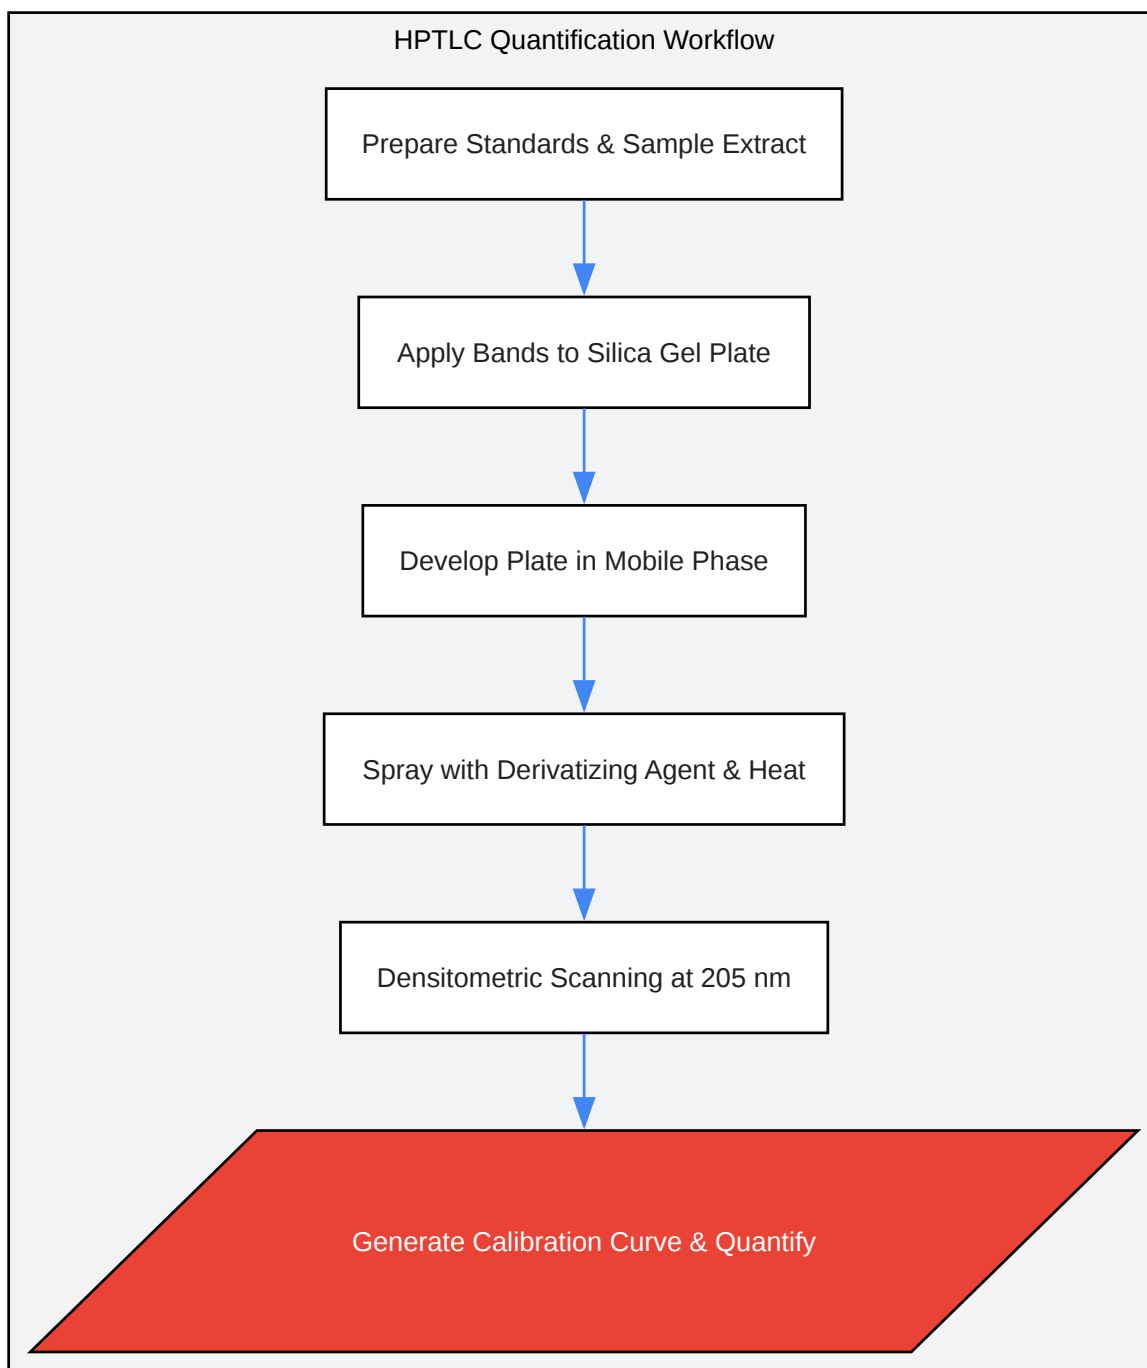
HPTLC Quantification Workflow

Prepare Standards & Sample Extract

Apply Bands to Silica Gel Plate

Develop Plate in Mobile Phase

Spray with Derivatizing Agent & Heat

Densitometric Scanning at 205 nm

Generate Calibration Curve & Quantify